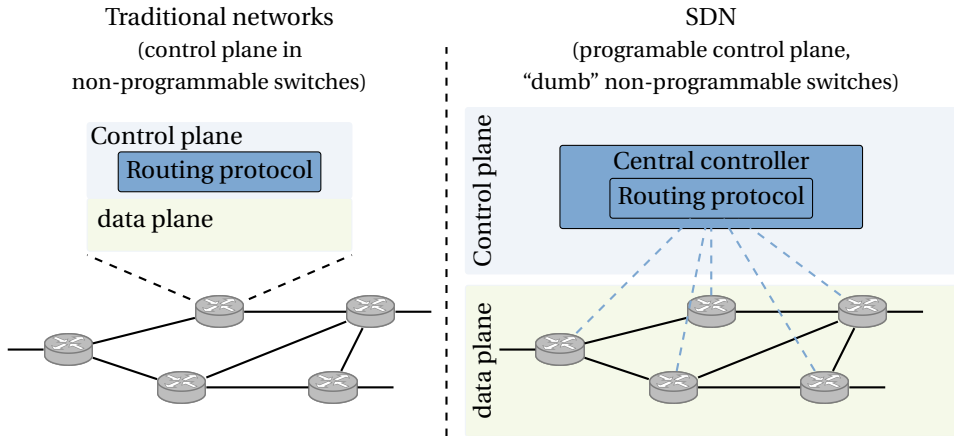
Traditional networks
(control plane in
non-programmable switches)

Control plane

Routing protocol

data plane

SDN
(programable control plane,
“dumb” non-programmable switches)

Control plane

Central controller

Routing protocol

data plane